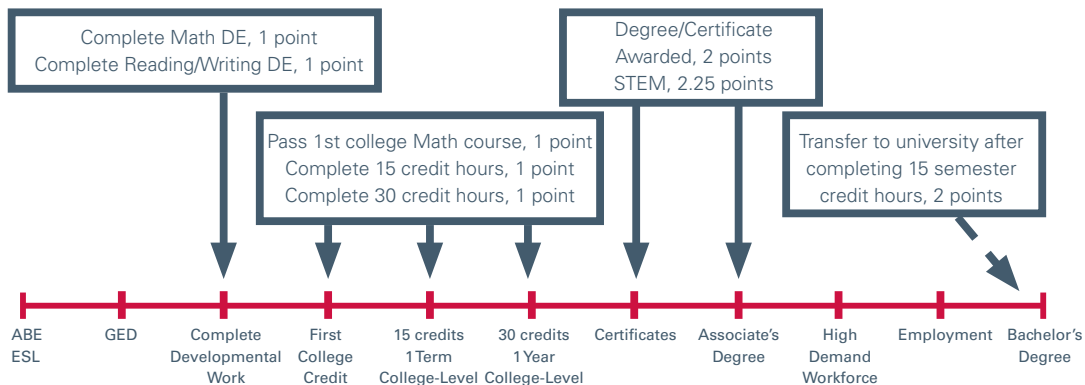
Complete Math DE, 1 point
Complete Reading/Writing DE, 1 point

Degree/Certificate Awarded, 2 points
STEM, 2.25 points

Pass 1st college Math course, 1 point
Complete 15 credit hours, 1 point
Complete 30 credit hours, 1 point

Transfer to university after completing 15 semester credit hours, 2 points

ABE ESL

GED

Complete Developmental Work

First College Credit

15 credits 1 Term College-Level

30 credits 1 Year College-Level

Certificates

Associate's Degree

High Demand Workforce

Employment

Bachelor's Degree